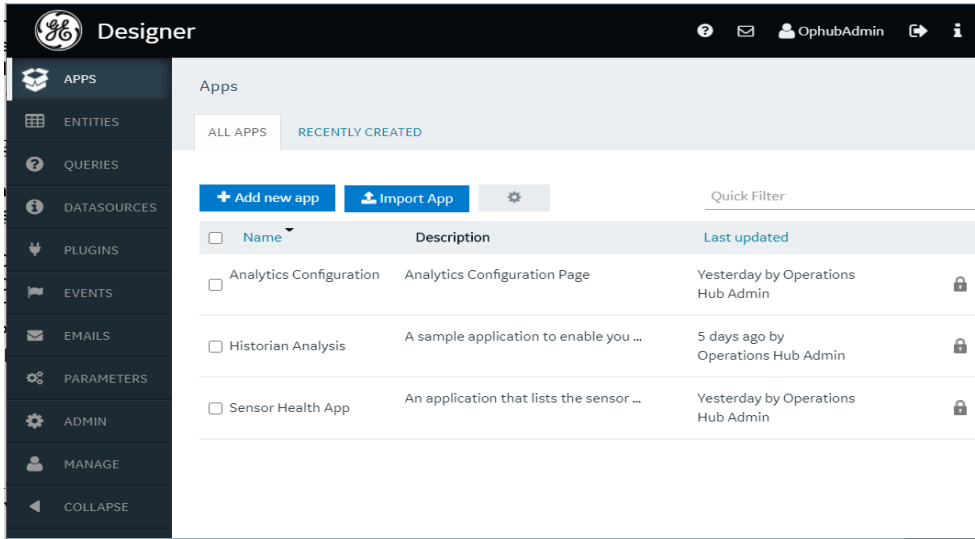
Designer

OphubAdmin

APPS
ENTITIES
QUERIES
DATASOURCES
PLUGINS
EVENTS
EMAILS
PARAMETERS
ADMIN
MANAGE
COLLAPSE

Apps

ALL APPS
RECENTLY CREATED

Add new app
Import App

Quick Filter

| Name | Description | Last updated |
|---|---|---|
| Analytics Configuration | Analytics Configuration Page | Yesterday by Operations Hub Admin |
| Historian Analysis | A sample application to enable you ... | 5 days ago by Operations Hub Admin |
| Sensor Health App | An application that lists the sensor ... | Yesterday by Operations Hub Admin |